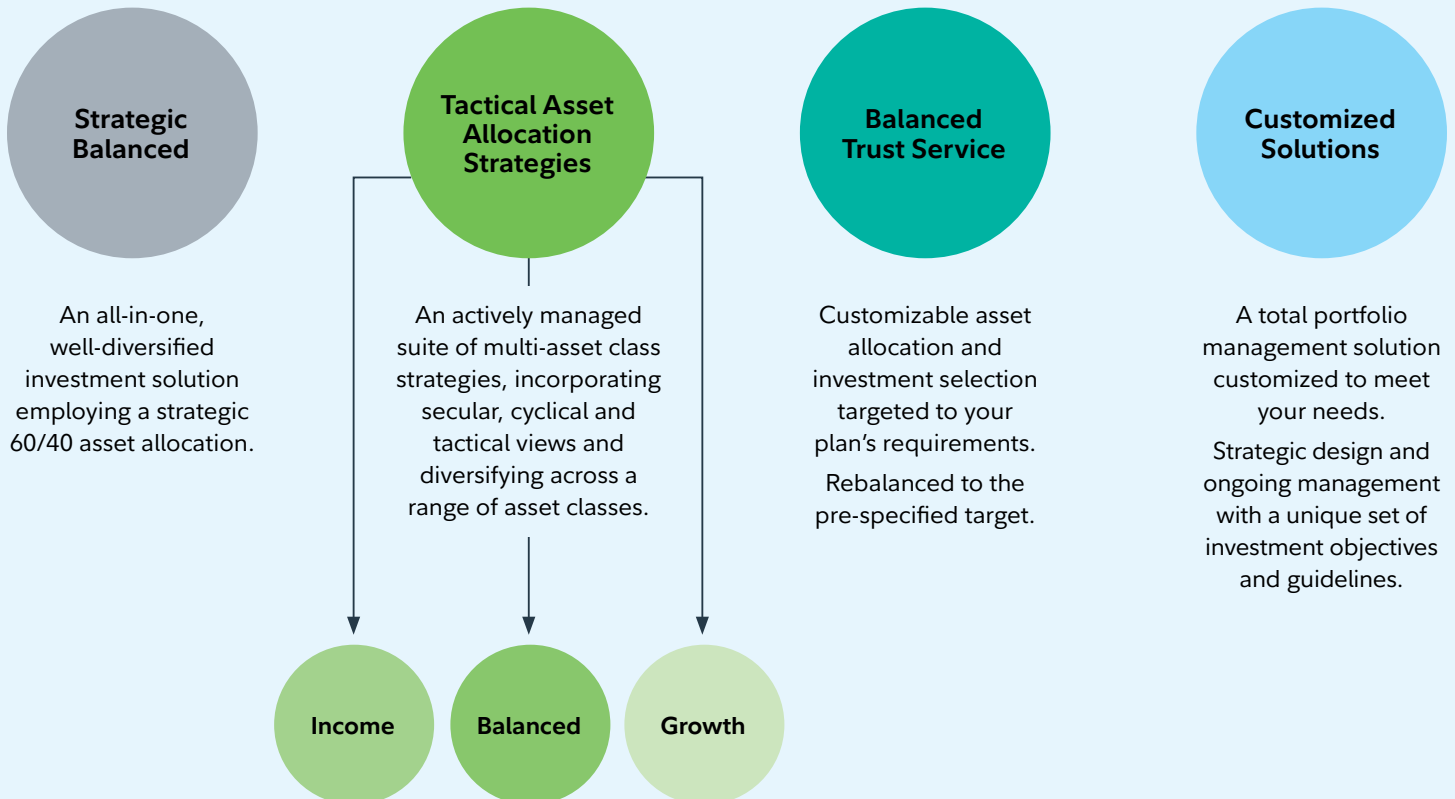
Strategic Balanced

An all-in-one, well-diversified investment solution employing a strategic 60/40 asset allocation.

Tactical Asset Allocation Strategies

An actively managed suite of multi-asset class strategies, incorporating secular, cyclical and tactical views and diversifying across a range of asset classes.

Income

Balanced

Growth

Balanced Trust Service

Customizable asset allocation and investment selection targeted to your plan's requirements.

Rebalanced to the pre-specified target.

Customized Solutions

A total portfolio management solution customized to meet your needs.

Strategic design and ongoing management with a unique set of investment objectives and guidelines.